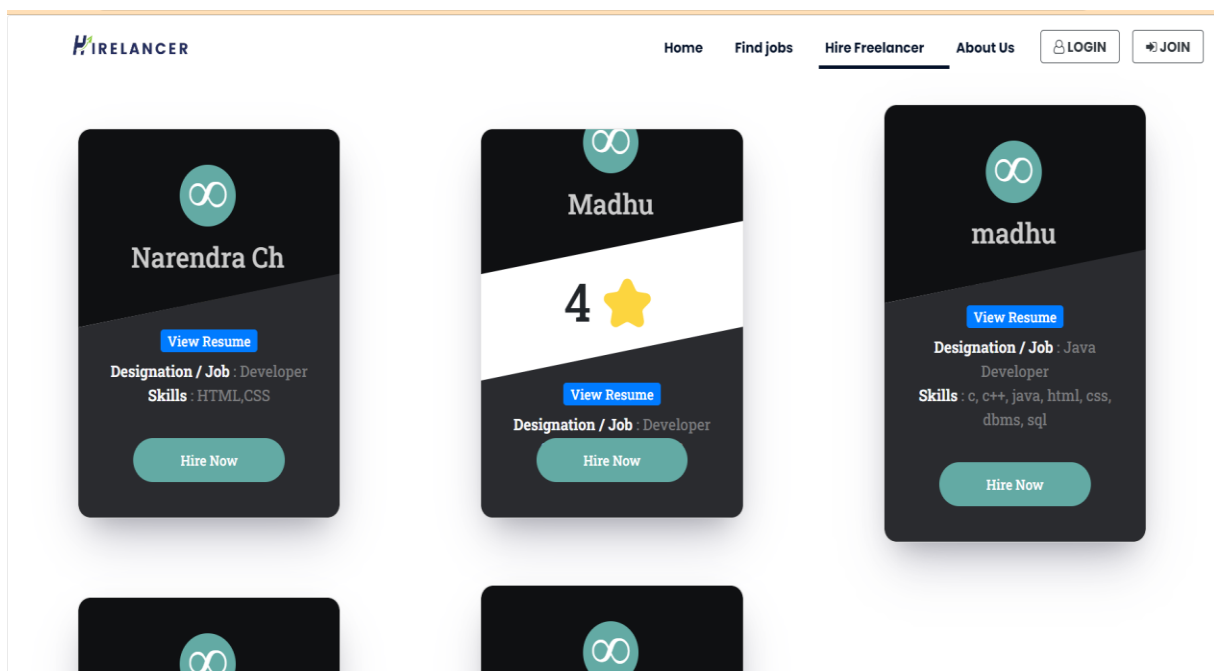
HIRELANCER

Home Find jobs Hire Freelancer About Us LOGIN JOIN

Narendra Ch

View Resume

Designation / Job : Developer

Skills : HTML,CSS

Hire Now

Madhu

4

View Resume

Designation / Job : Developer

Hire Now

madhu

View Resume

Designation / Job : Java Developer

Skills : c, c++, java, html, css, dbms, sql

Hire Now